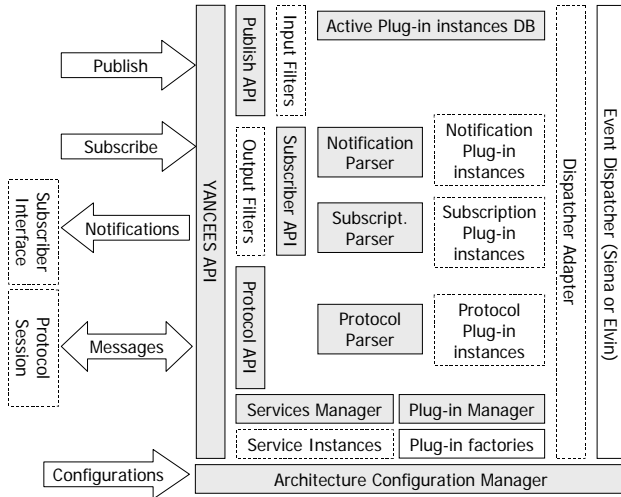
Publish

Subscribe

Subscriber Interface

Notifications

Protocol Session

Messages

Configurations

YANCEES API

Publish API

Input Filters

Active Plug-in instances DB

Output Filters

Subscriber API

Notification Parser

Notification Plug-in instances

Subscript. Parser

Subscription Plug-in instances

Protocol API

Protocol Parser

Protocol Plug-in instances

Services Manager

Plug-in Manager

Service Instances

Plug-in factories

Dispatcher Adapter

Event Dispatcher (Siena or Elvin)

Architecture Configuration Manager